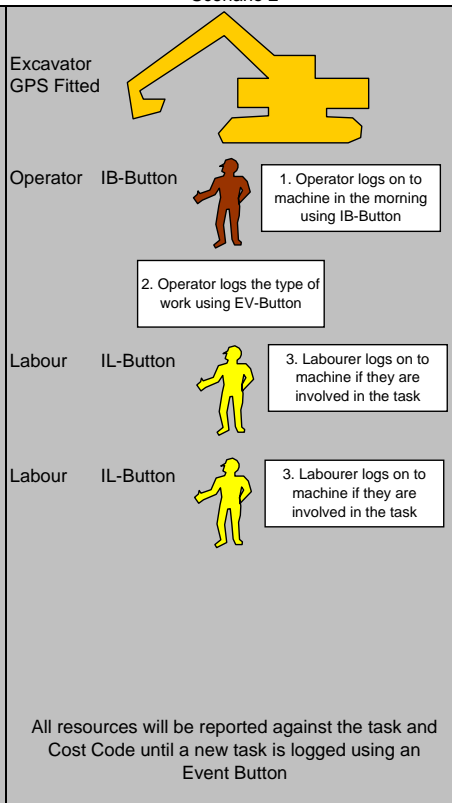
Scenario 2

Excavator GPS Fitted

Operator IB-Button

1. Operator logs on to machine in the morning using IB-Button

2. Operator logs the type of work using EV-Button

Labour IL-Button

3. Labourer logs on to machine if they are involved in the task

Labour IL-Button

3. Labourer logs on to machine if they are involved in the task

All resources will be reported against the task and Cost Code until a new task is logged using an Event Button